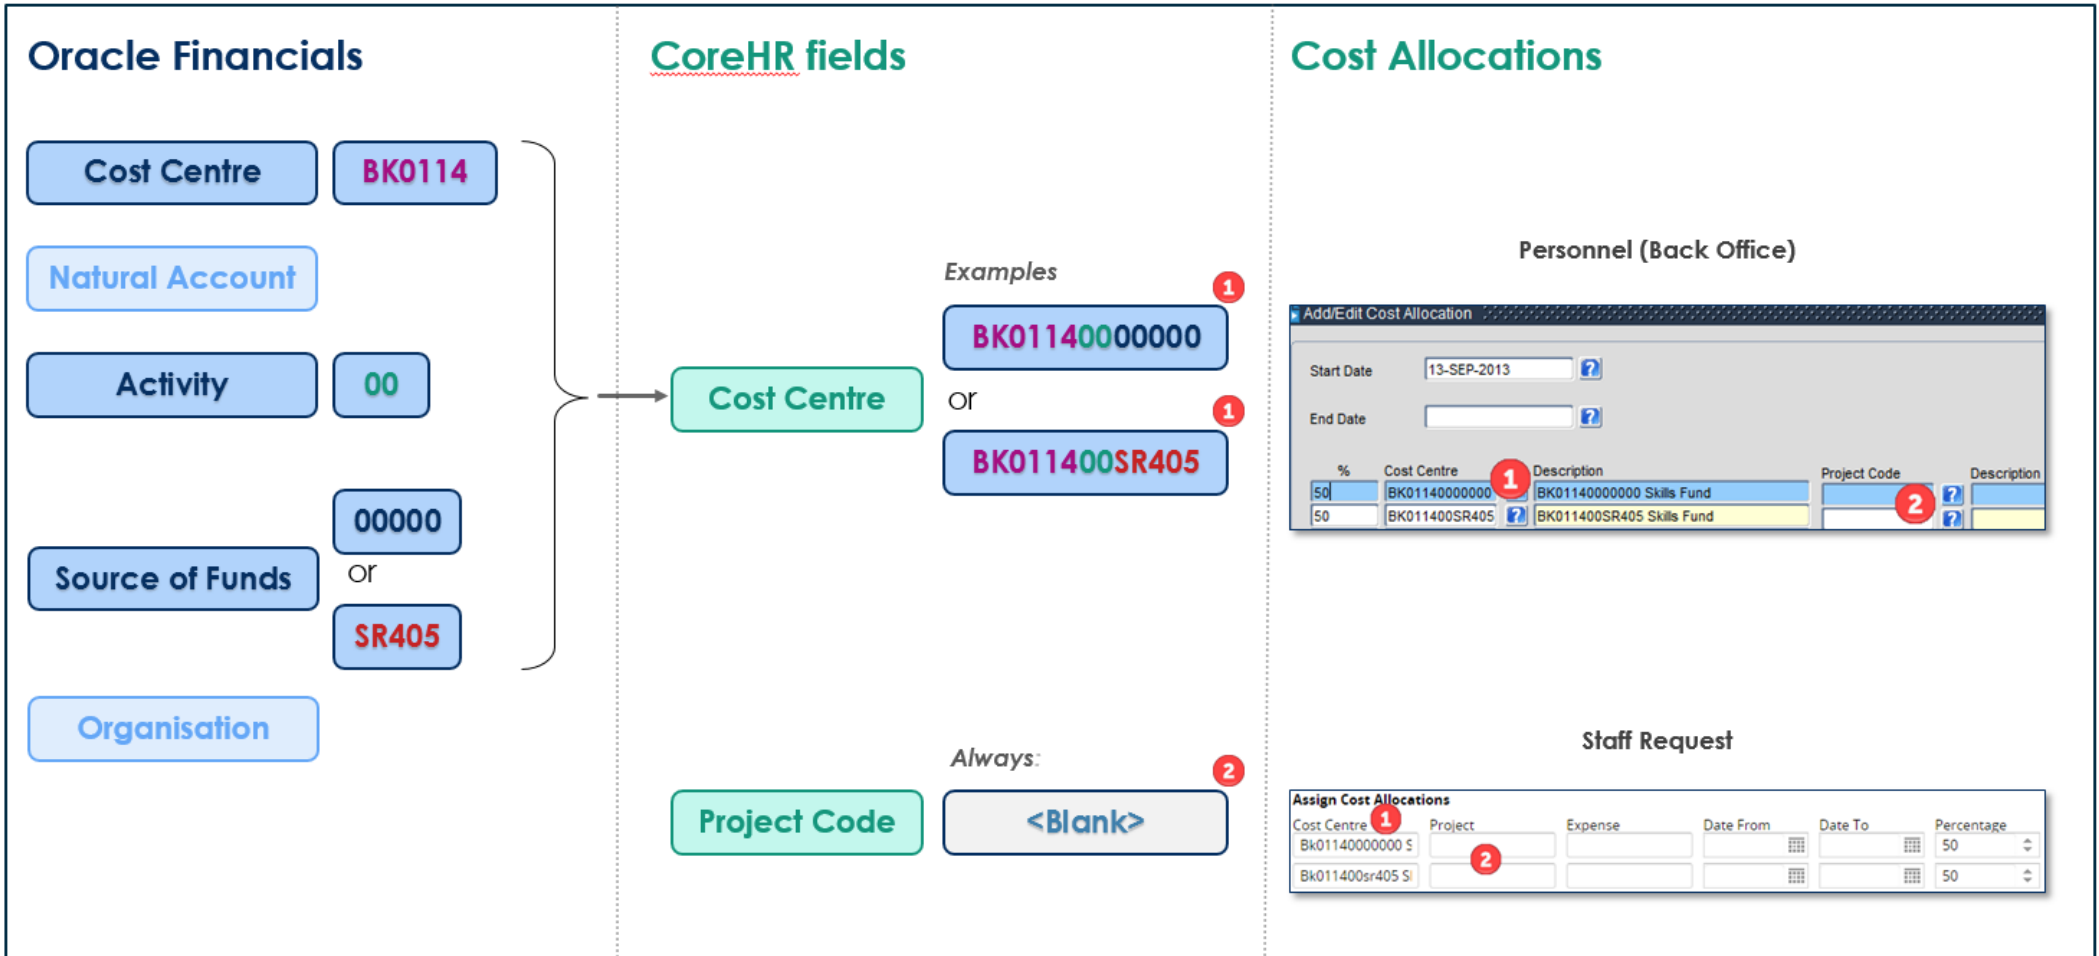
Oracle Financials

Cost Centre
BK0114

Natural Account

Activity
00

00000
or
Source of Funds
SR405

Organisation

CoreHR fields

Examples
1
BK01140000000
or
1
Cost Centre
BK011400SR405

Always:
2
Project Code
<Blank>

Cost Allocations

Personnel (Back Office)

Add/Edit Cost Allocation
Start Date 13-SEP-2013
End Date

| % | Cost Centre | 1 | Description | Project Code | 2 | Description |
|---|---|---|---|---|---|---|
| 50 | BK01140000000 | | BK01140000000 Skills Fund | | | |
| 50 | BK011400SR405 | | BK011400SR405 Skills Fund | | | |

Staff Request

Assign Cost Allocations
1
2

| Cost Centre | Project | Expense | Date From | Date To | Percentage |
|---|---|---|---|---|---|
| Bk01140000000 S | | | | | 50 |
| Bk011400sr405 Sl | | | | | 50 |